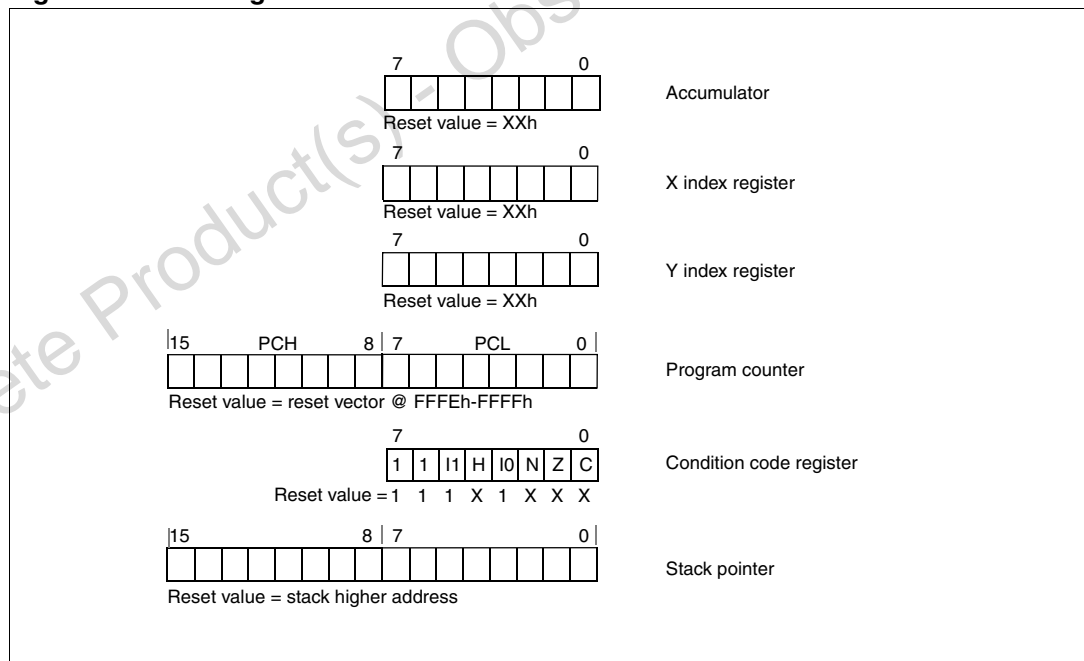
Figure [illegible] registers

Obsolete Product(s) - Obs

7 0

Reset value = XXh

Accumulator

7 0

Reset value = XXh

X index register

7 0

Reset value = XXh

Y index register

15 PCH 8 7 PCL 0

Reset value = reset vector @ FFFEh-FFFFh

Program counter

7 0

| 1 | 1 | I1 | H | I0 | N | Z | C |
|---|---|---|---|---|---|---|---|

Reset value = 1 1 1 X 1 X X X

Condition code register

15 8 7 0

Reset value = stack higher address

Stack pointer